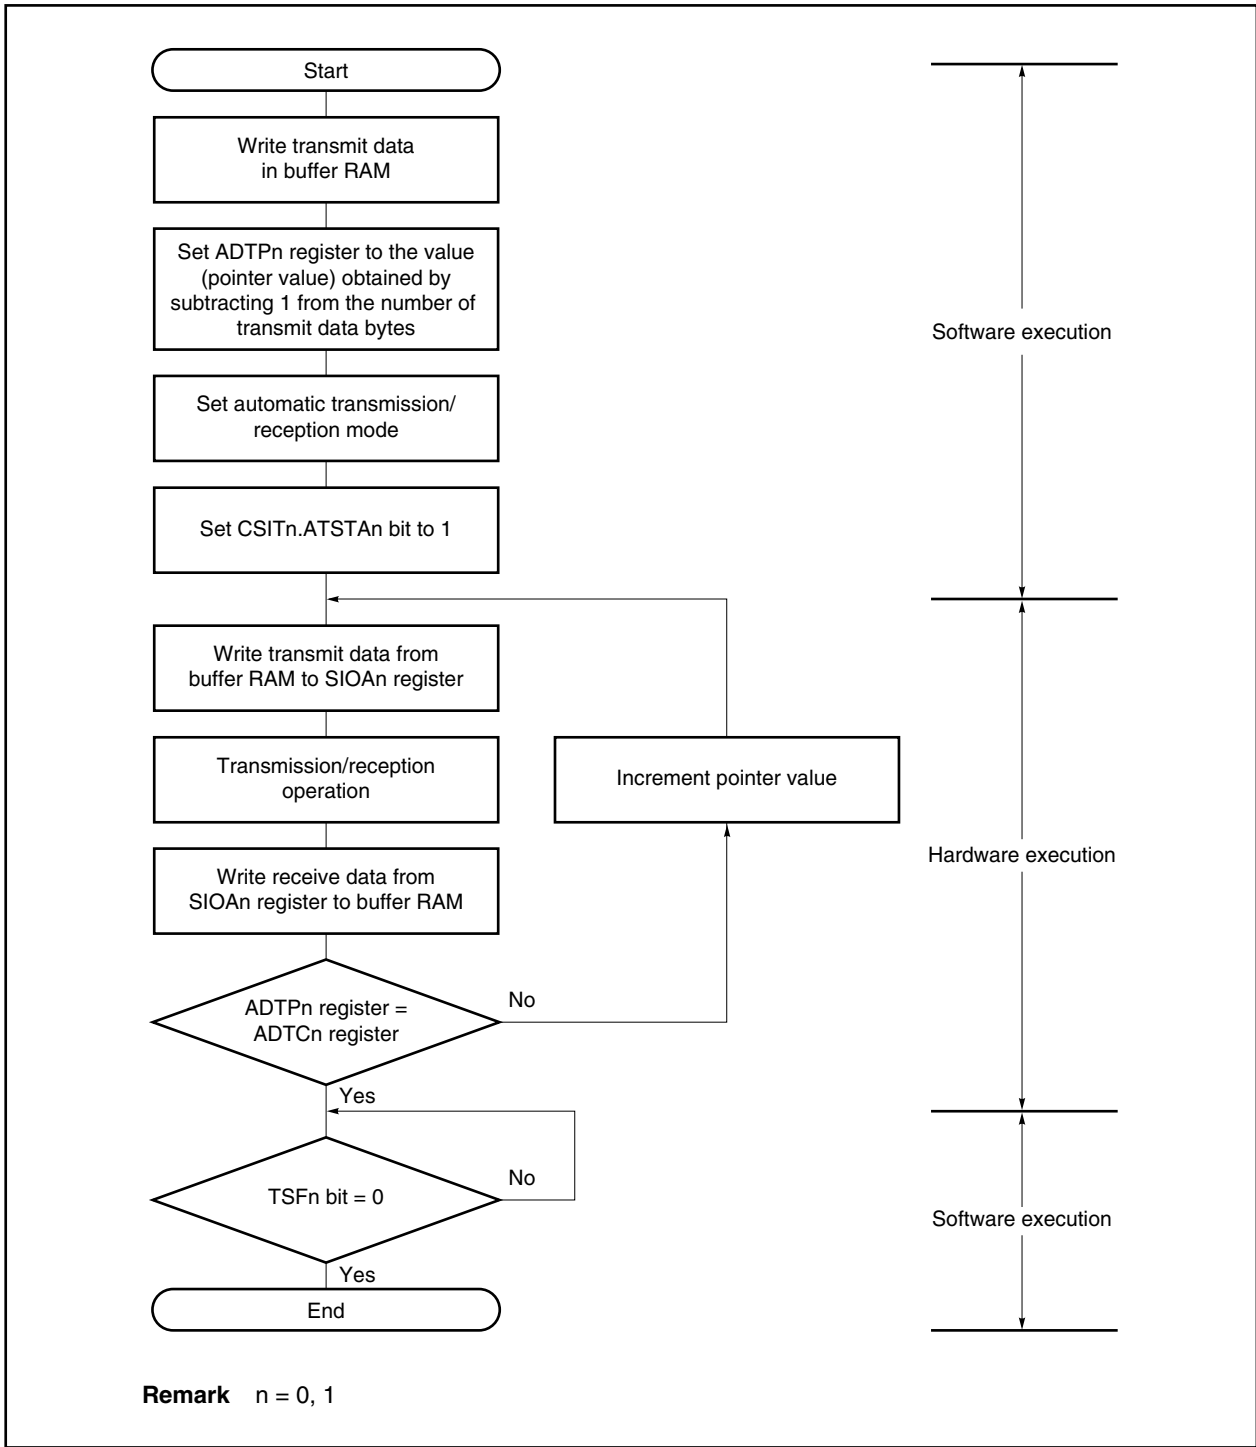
Start

Write transmit data in buffer RAM

Set ADTPn register to the value (pointer value) obtained by subtracting 1 from the number of transmit data bytes

Set automatic transmission/ reception mode

Set CSITn.ATSTAn bit to 1

Write transmit data from buffer RAM to SIOAn register

Transmission/reception operation

Write receive data from SIOAn register to buffer RAM

ADTPn register = ADTCn register

No

Increment pointer value

Yes

TSFn bit = 0

No

Yes

End

Software execution

Hardware execution

Software execution

**Remark** n = 0, 1